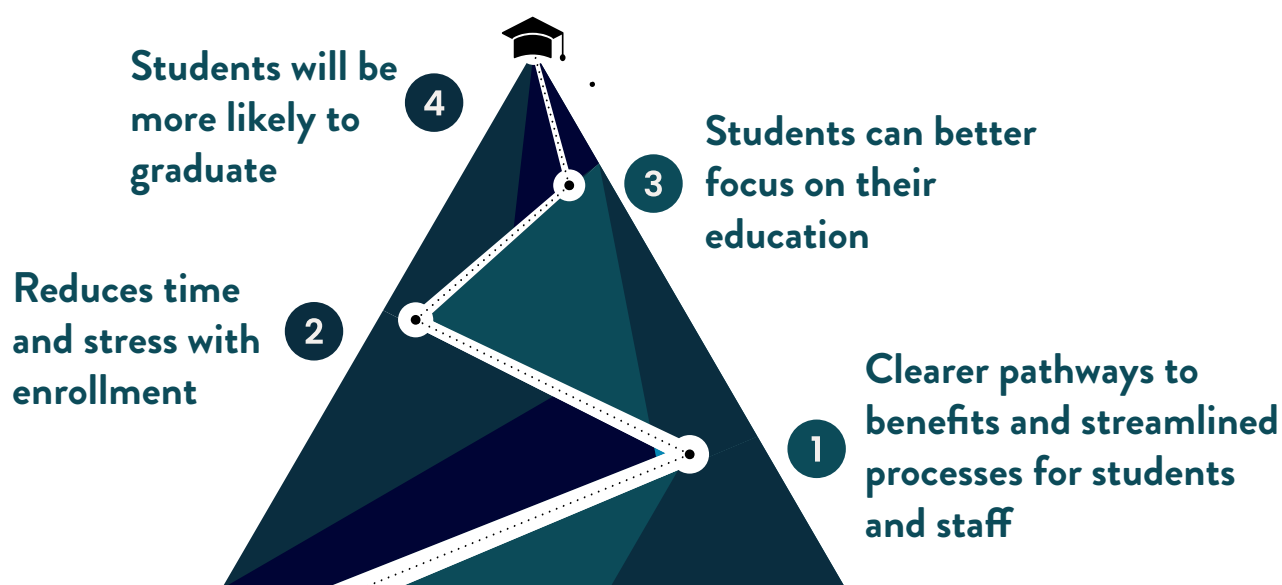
Students will be more likely to graduate

4

Students can better focus on their education

3

Reduces time and stress with enrollment

2

Clearer pathways to benefits and streamlined processes for students and staff

1